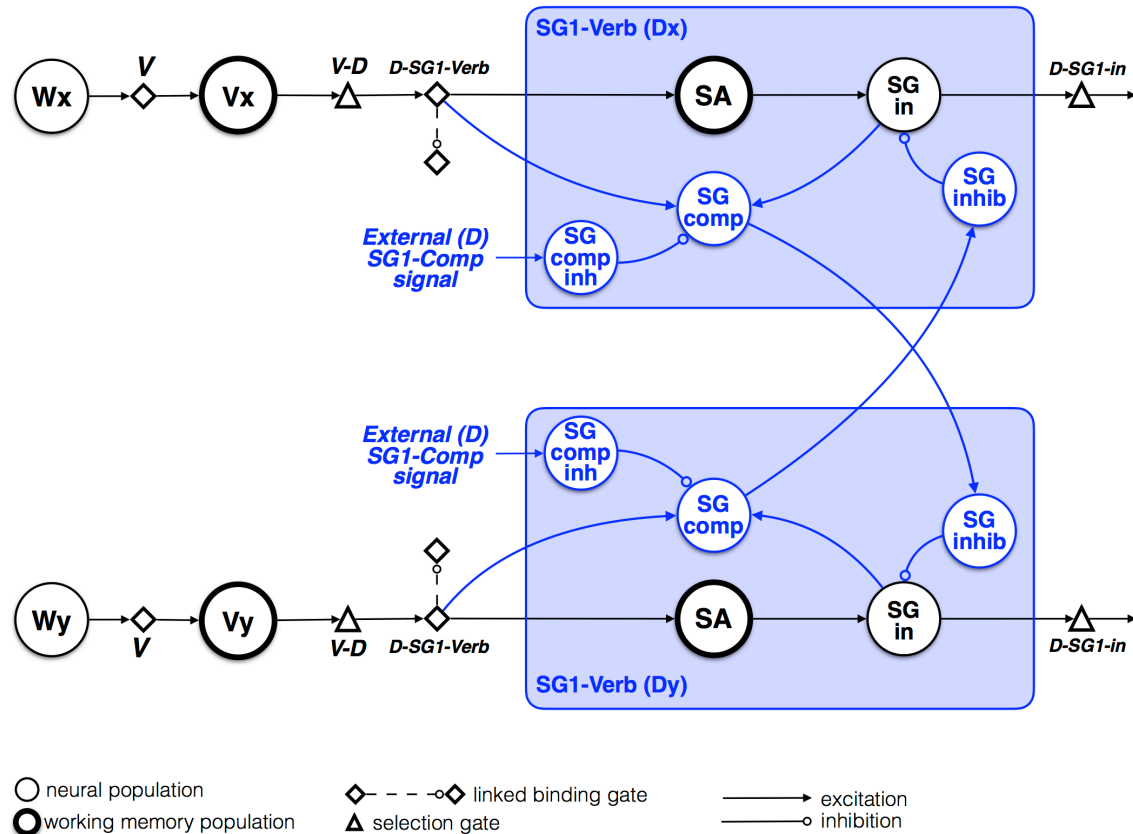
SG1-Verb (Dx)

Wx
V
Vx
V-D
D-SG1-Verb
SA
SG in
D-SG1-in
SG comp
SG inhib
External (D) SG1-Comp signal
SG comp inh

External (D) SG1-Comp signal
SG comp inh
SG comp
SG inhib
Wy
V
Vy
V-D
D-SG1-Verb
SA
SG in
D-SG1-in

SG1-Verb (Dy)

neural population
working memory population
linked binding gate
selection gate
excitation
inhibition